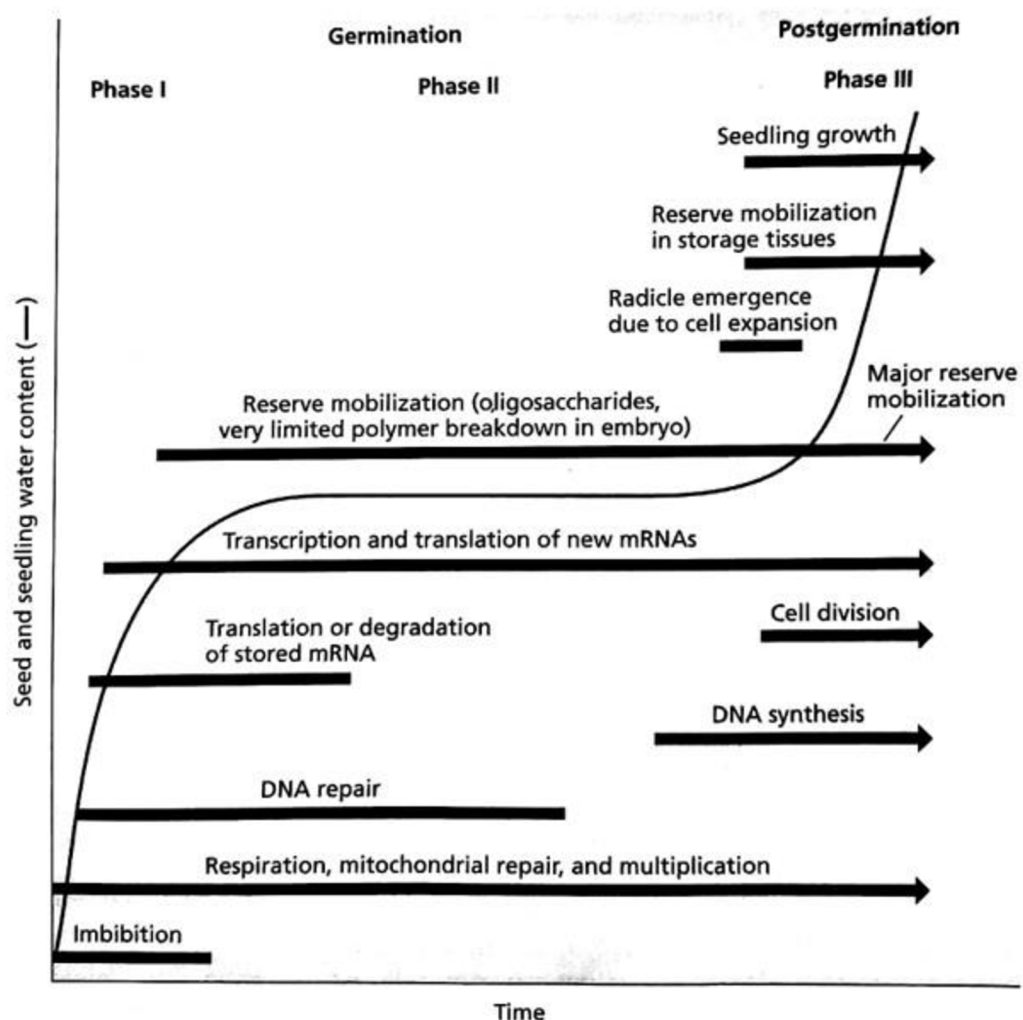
Germination

Postgermination

Phase I

Phase II

Phase III

Seedling growth

Reserve mobilization in storage tissues

Radicle emergence due to cell expansion

Major reserve mobilization

Reserve mobilization (oligosaccharides, very limited polymer breakdown in embryo)

Transcription and translation of new mRNAs

Cell division

Translation or degradation of stored mRNA

DNA synthesis

DNA repair

Respiration, mitochondrial repair, and multiplication

Imbibition

Seed and seedling water content (—)

Time